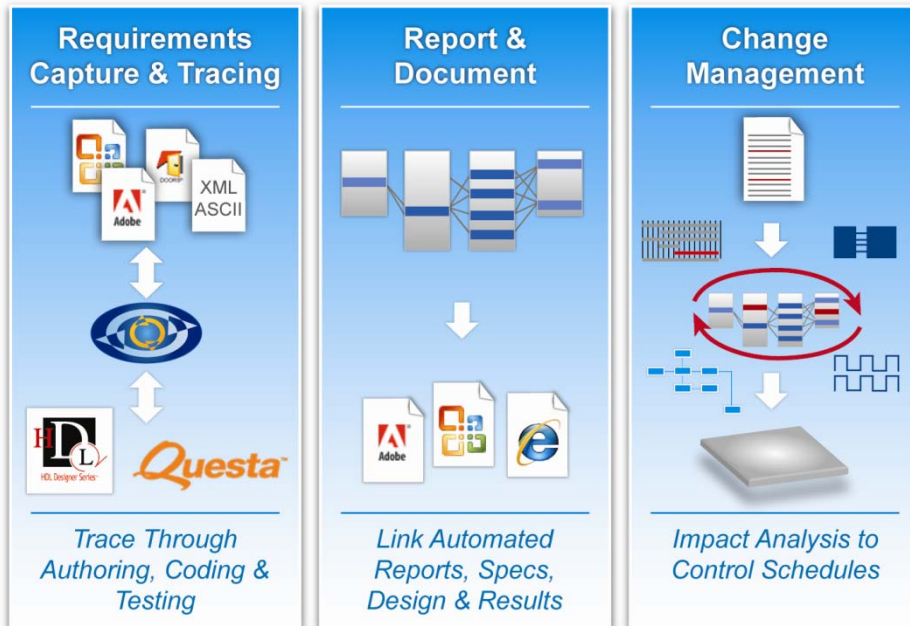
Requirements Capture & Tracing

Adobe

DOORS

XML ASCII

HDL

HDL Designer Series

Questa

Trace Through Authoring, Coding & Testing

Report & Document

Adobe

Link Automated Reports, Specs, Design & Results

Change Management

Impact Analysis to Control Schedules